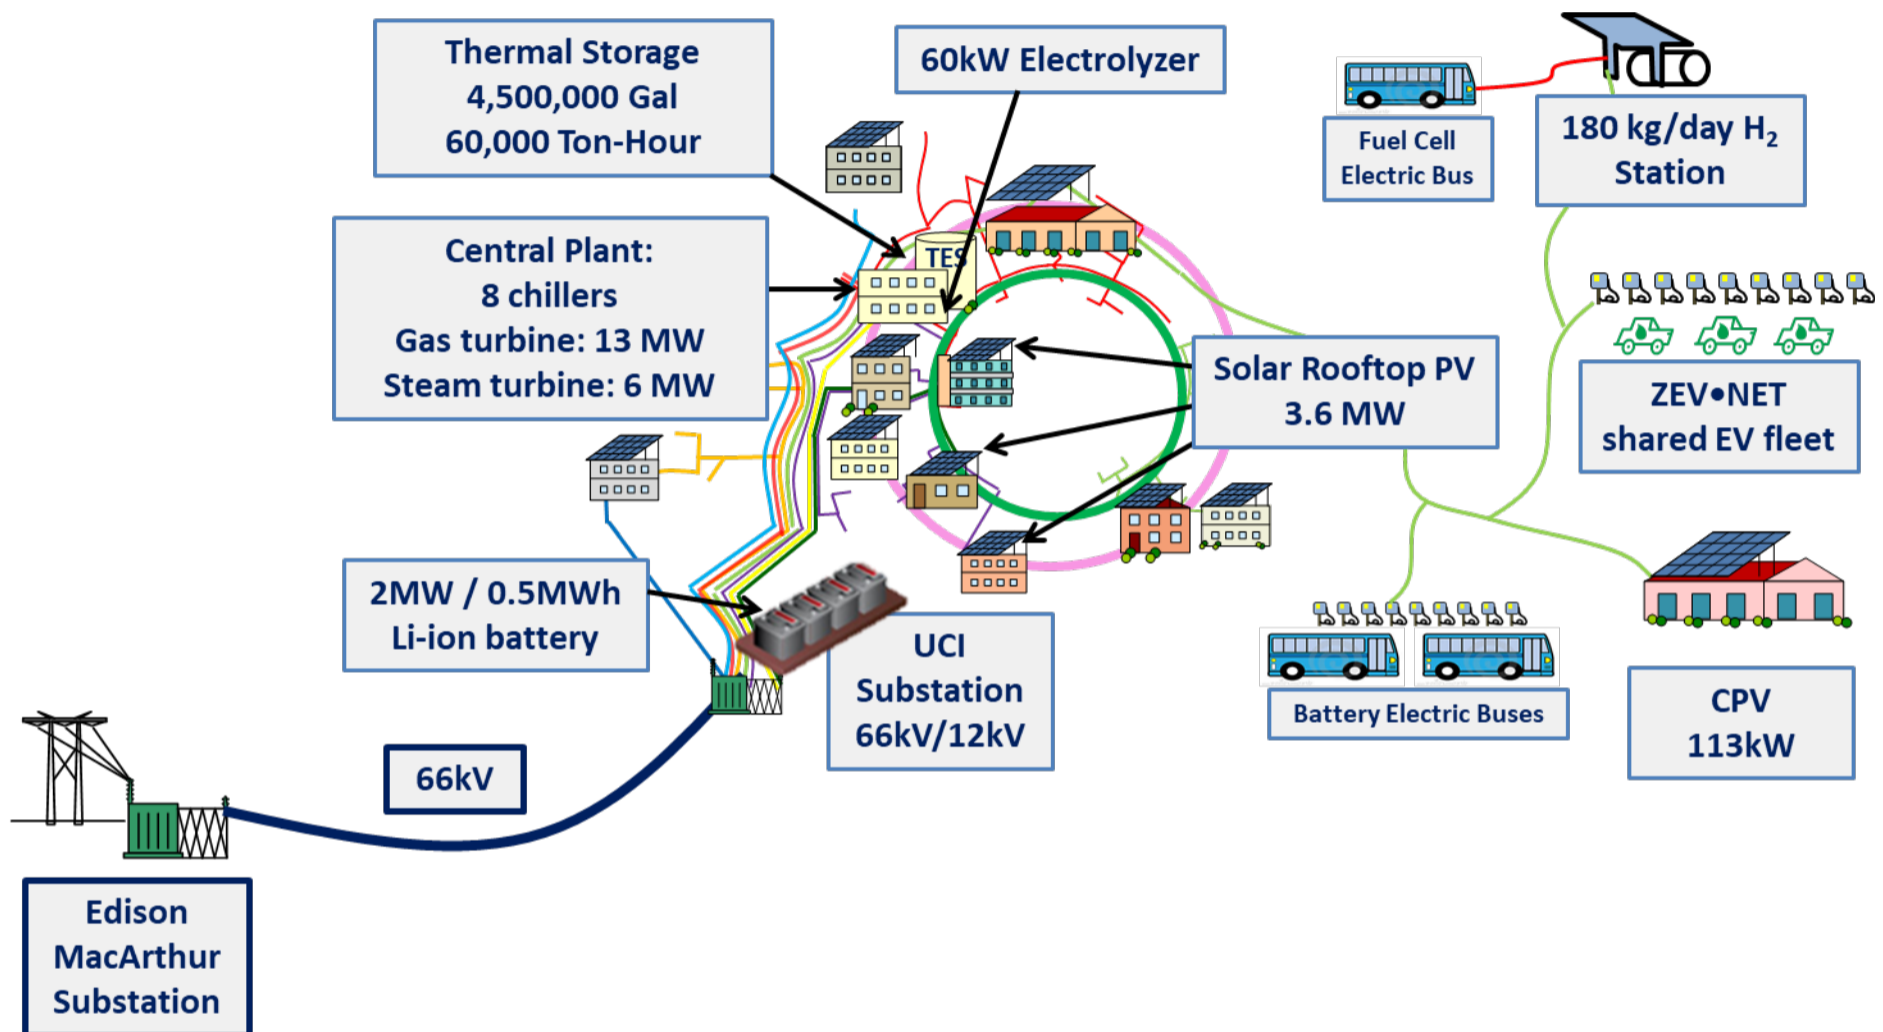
Thermal Storage
4,500,000 Gal
60,000 Ton-Hour

60kW Electrolyzer

Fuel Cell Electric Bus

180 kg/day $H_2$ Station

Central Plant:
8 chillers
Gas turbine: 13 MW
Steam turbine: 6 MW

TES

Solar Rooftop PV
3.6 MW

ZEV•NET shared EV fleet

2MW / 0.5MWh
Li-ion battery

UCI
Substation
66kV/12kV

Battery Electric Buses

CPV
113kW

66kV

Edison
MacArthur
Substation